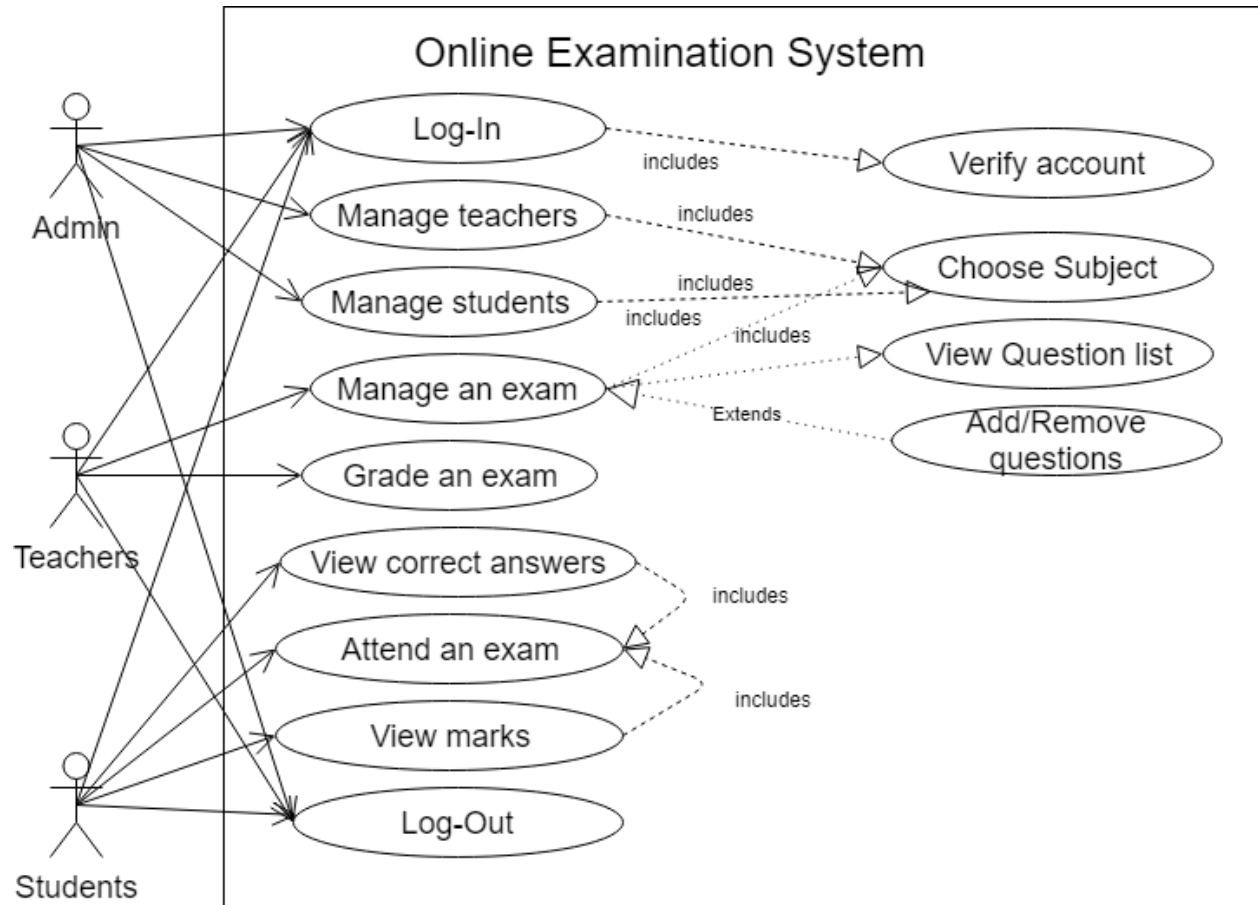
Online Examination System

Admin

Teachers

Students

Log-In

Manage teachers

Manage students

Manage an exam

Grade an exam

View correct answers

Attend an exam

View marks

Log-Out

includes

Verify account

includes

Choose Subject

includes

includes

includes

View Question list

Extends

Add/Remove questions

includes

includes